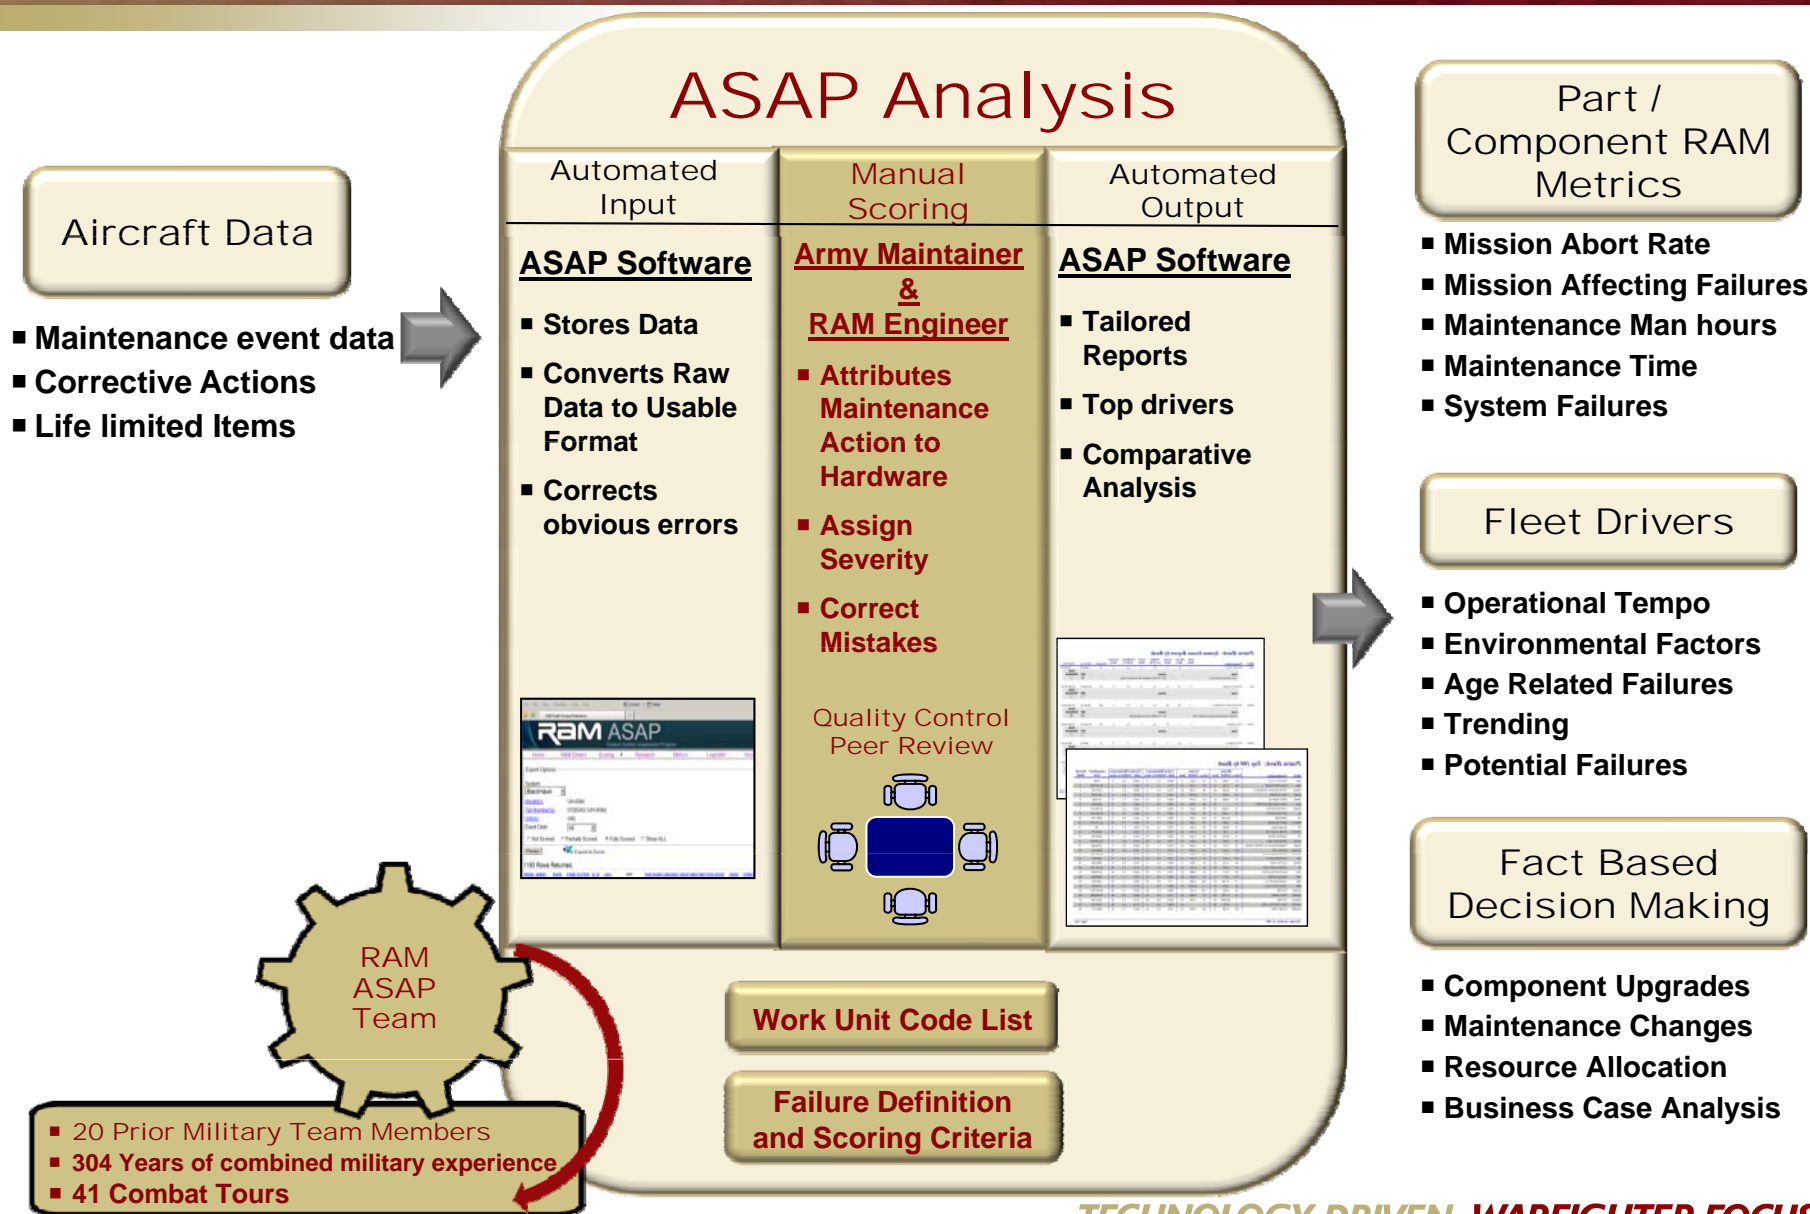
ASAP Analysis

Aircraft Data

■ Maintenance event data
■ Corrective Actions
■ Life limited Items

Automated Input

ASAP Software

■ Stores Data
■ Converts Raw Data to Usable Format
■ Corrects obvious errors

RAM ASAP

Manual Scoring

Army Maintainer & RAM Engineer

■ Attributes Maintenance Action to Hardware
■ Assign Severity
■ Correct Mistakes

Quality Control Peer Review

Automated Output

ASAP Software

■ Tailored Reports
■ Top drivers
■ Comparative Analysis

Part / Component RAM Metrics

■ Mission Abort Rate
■ Mission Affecting Failures
■ Maintenance Man hours
■ Maintenance Time
■ System Failures

Fleet Drivers

■ Operational Tempo
■ Environmental Factors
■ Age Related Failures
■ Trending
■ Potential Failures

Fact Based Decision Making

■ Component Upgrades
■ Maintenance Changes
■ Resource Allocation
■ Business Case Analysis

RAM ASAP Team

■ 20 Prior Military Team Members
■ 304 Years of combined military experience
■ 41 Combat Tours

Work Unit Code List

Failure Definition and Scoring Criteria

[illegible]